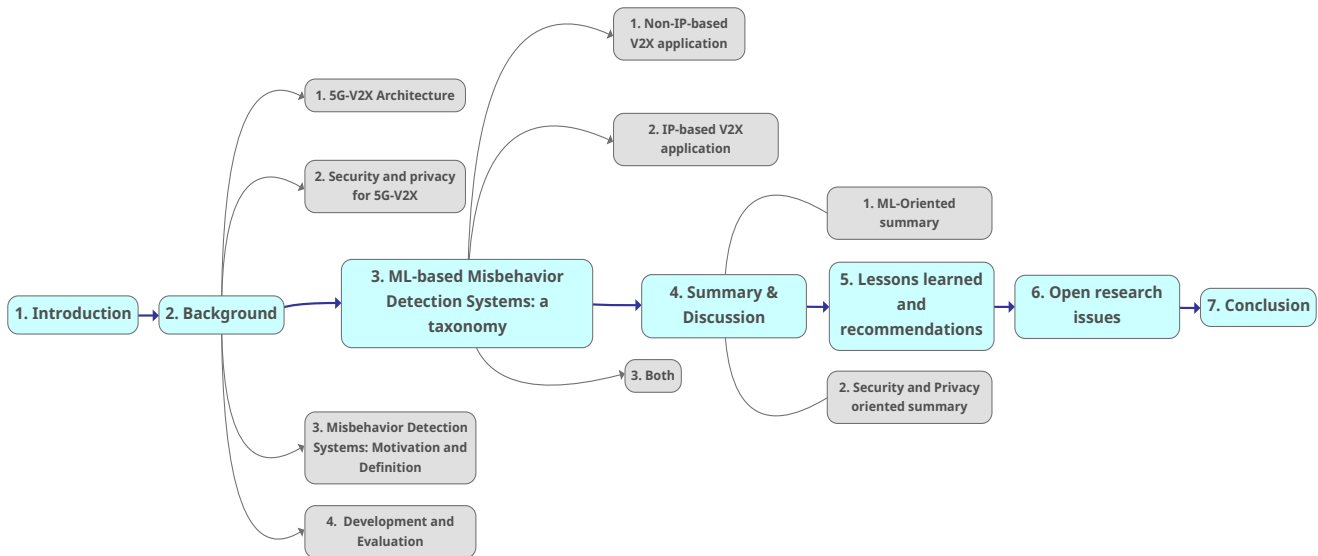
1. Non-IP-based V2X application

1. 5G-V2X Architecture

2. IP-based V2X application

2. Security and privacy for 5G-V2X

1. ML-Oriented summary

1. Introduction

2. Background

3. ML-based Misbehavior Detection Systems: a taxonomy

4. Summary & Discussion

5. Lessons learned and recommendations

6. Open research issues

7. Conclusion

3. Both

2. Security and Privacy oriented summary

3. Misbehavior Detection Systems: Motivation and Definition

4. Development and Evaluation